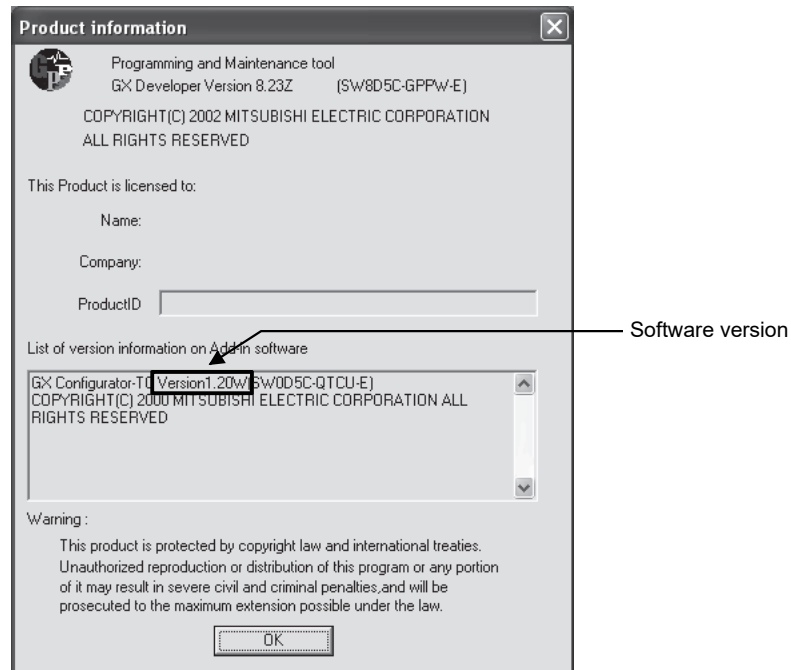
Product information

Programming and Maintenance tool
GX Developer Version 8.23Z (SW8D5C-GPPW-E)

COPYRIGHT(C) 2002 MITSUBISHI ELECTRIC CORPORATION
ALL RIGHTS RESERVED

This Product is licensed to:

Name:

Company:

ProductID

List of version information on Add-in software

Software version

GX Configurator-TC Version1.20W (SW0D5C-QTCU-E)
COPYRIGHT(C) 2000 MITSUBISHI ELECTRIC CORPORATION ALL RIGHTS RESERVED

Warning :

This product is protected by copyright law and international treaties. Unauthorized reproduction or distribution of this program or any portion of it may result in severe civil and criminal penalties,and will be prosecuted to the maximum extension possible under the law.

OK